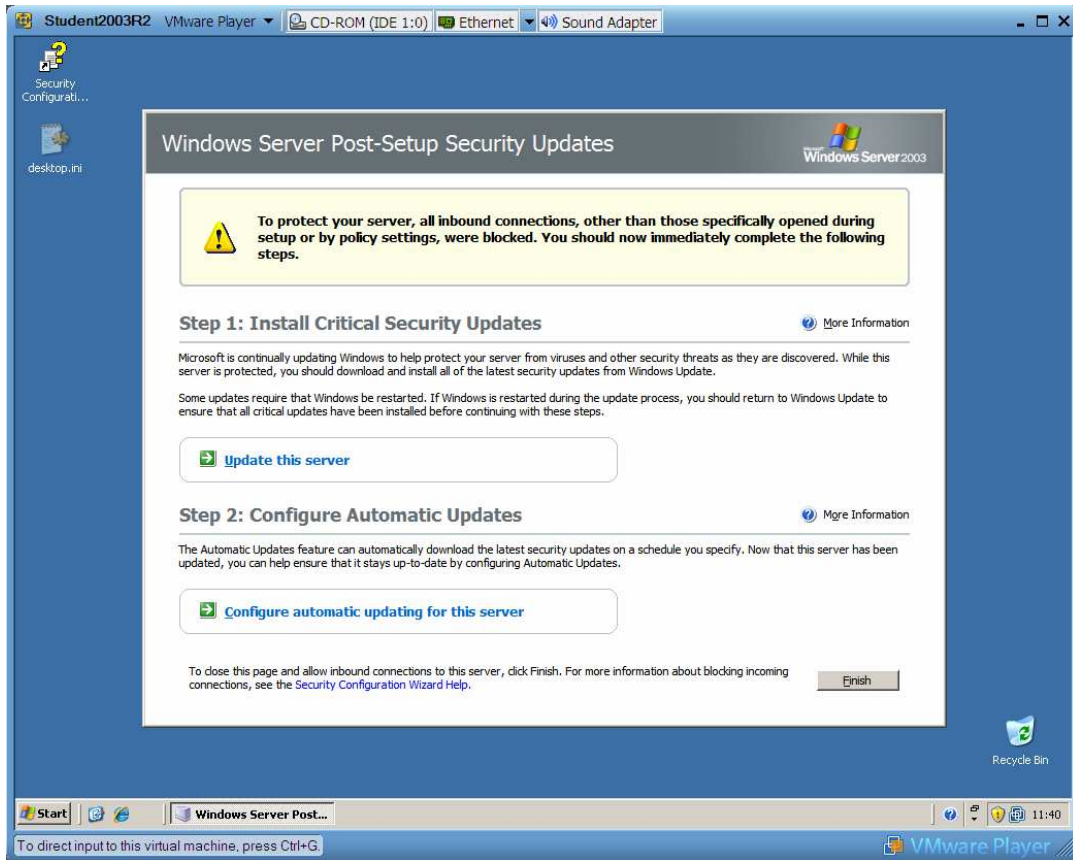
Student2003R2 VMware Player ▾ CD-ROM (IDE 1:0) Ethernet ▾ Sound Adapter

Security Configurati...

desktop.ini

Windows Server Post-Setup Security Updates

Microsoft Windows Server 2003

To protect your server, all inbound connections, other than those specifically opened during setup or by policy settings, were blocked. You should now immediately complete the following steps.

Step 1: Install Critical Security Updates

More Information

Microsoft is continually updating Windows to help protect your server from viruses and other security threats as they are discovered. While this server is protected, you should download and install all of the latest security updates from Windows Update.

Some updates require that Windows be restarted. If Windows is restarted during the update process, you should return to Windows Update to ensure that all critical updates have been installed before continuing with these steps.

Update this server

Step 2: Configure Automatic Updates

More Information

The Automatic Updates feature can automatically download the latest security updates on a schedule you specify. Now that this server has been updated, you can help ensure that it stays up-to-date by configuring Automatic Updates.

Configure automatic updating for this server

To close this page and allow inbound connections to this server, click Finish. For more information about blocking incoming connections, see the Security Configuration Wizard Help.

Finish

Recycle Bin

Start

Windows Server Post...

11:40

To direct input to this virtual machine, press Ctrl+G.

VMware Player